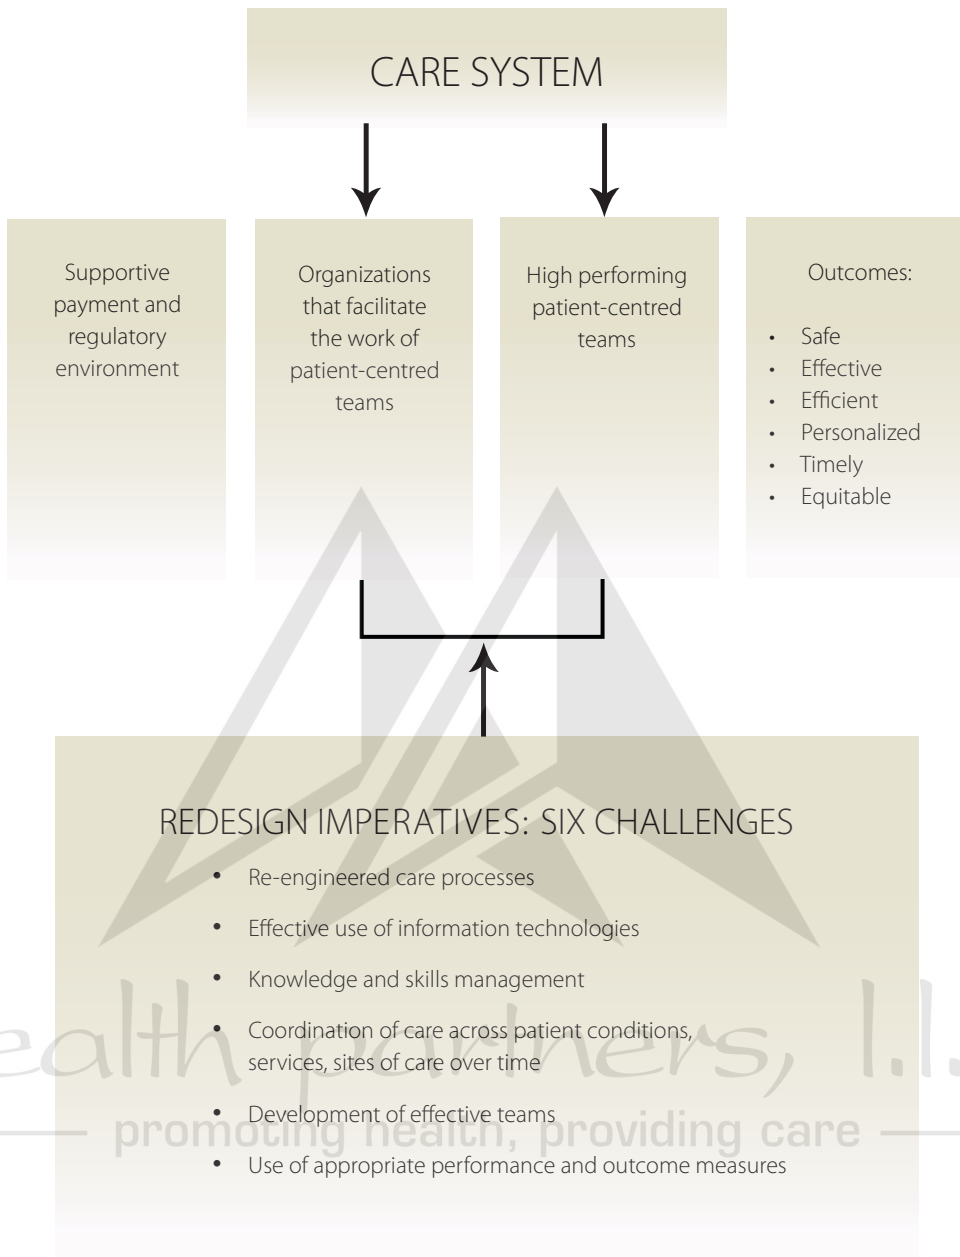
CARE SYSTEM

Supportive payment and regulatory environment

Organizations that facilitate the work of patient-centred teams

High performing patient-centred teams

Outcomes:

- Safe
- Effective
- Efficient
- Personalized
- Timely
- Equitable

REDESIGN IMPERATIVES: SIX CHALLENGES

- Re-engineered care processes
- Effective use of information technologies
- Knowledge and skills management
- Coordination of care across patient conditions, services, sites of care over time
- Development of effective teams
- Use of appropriate performance and outcome measures

ealth partners, l.l.

promoting health, providing care